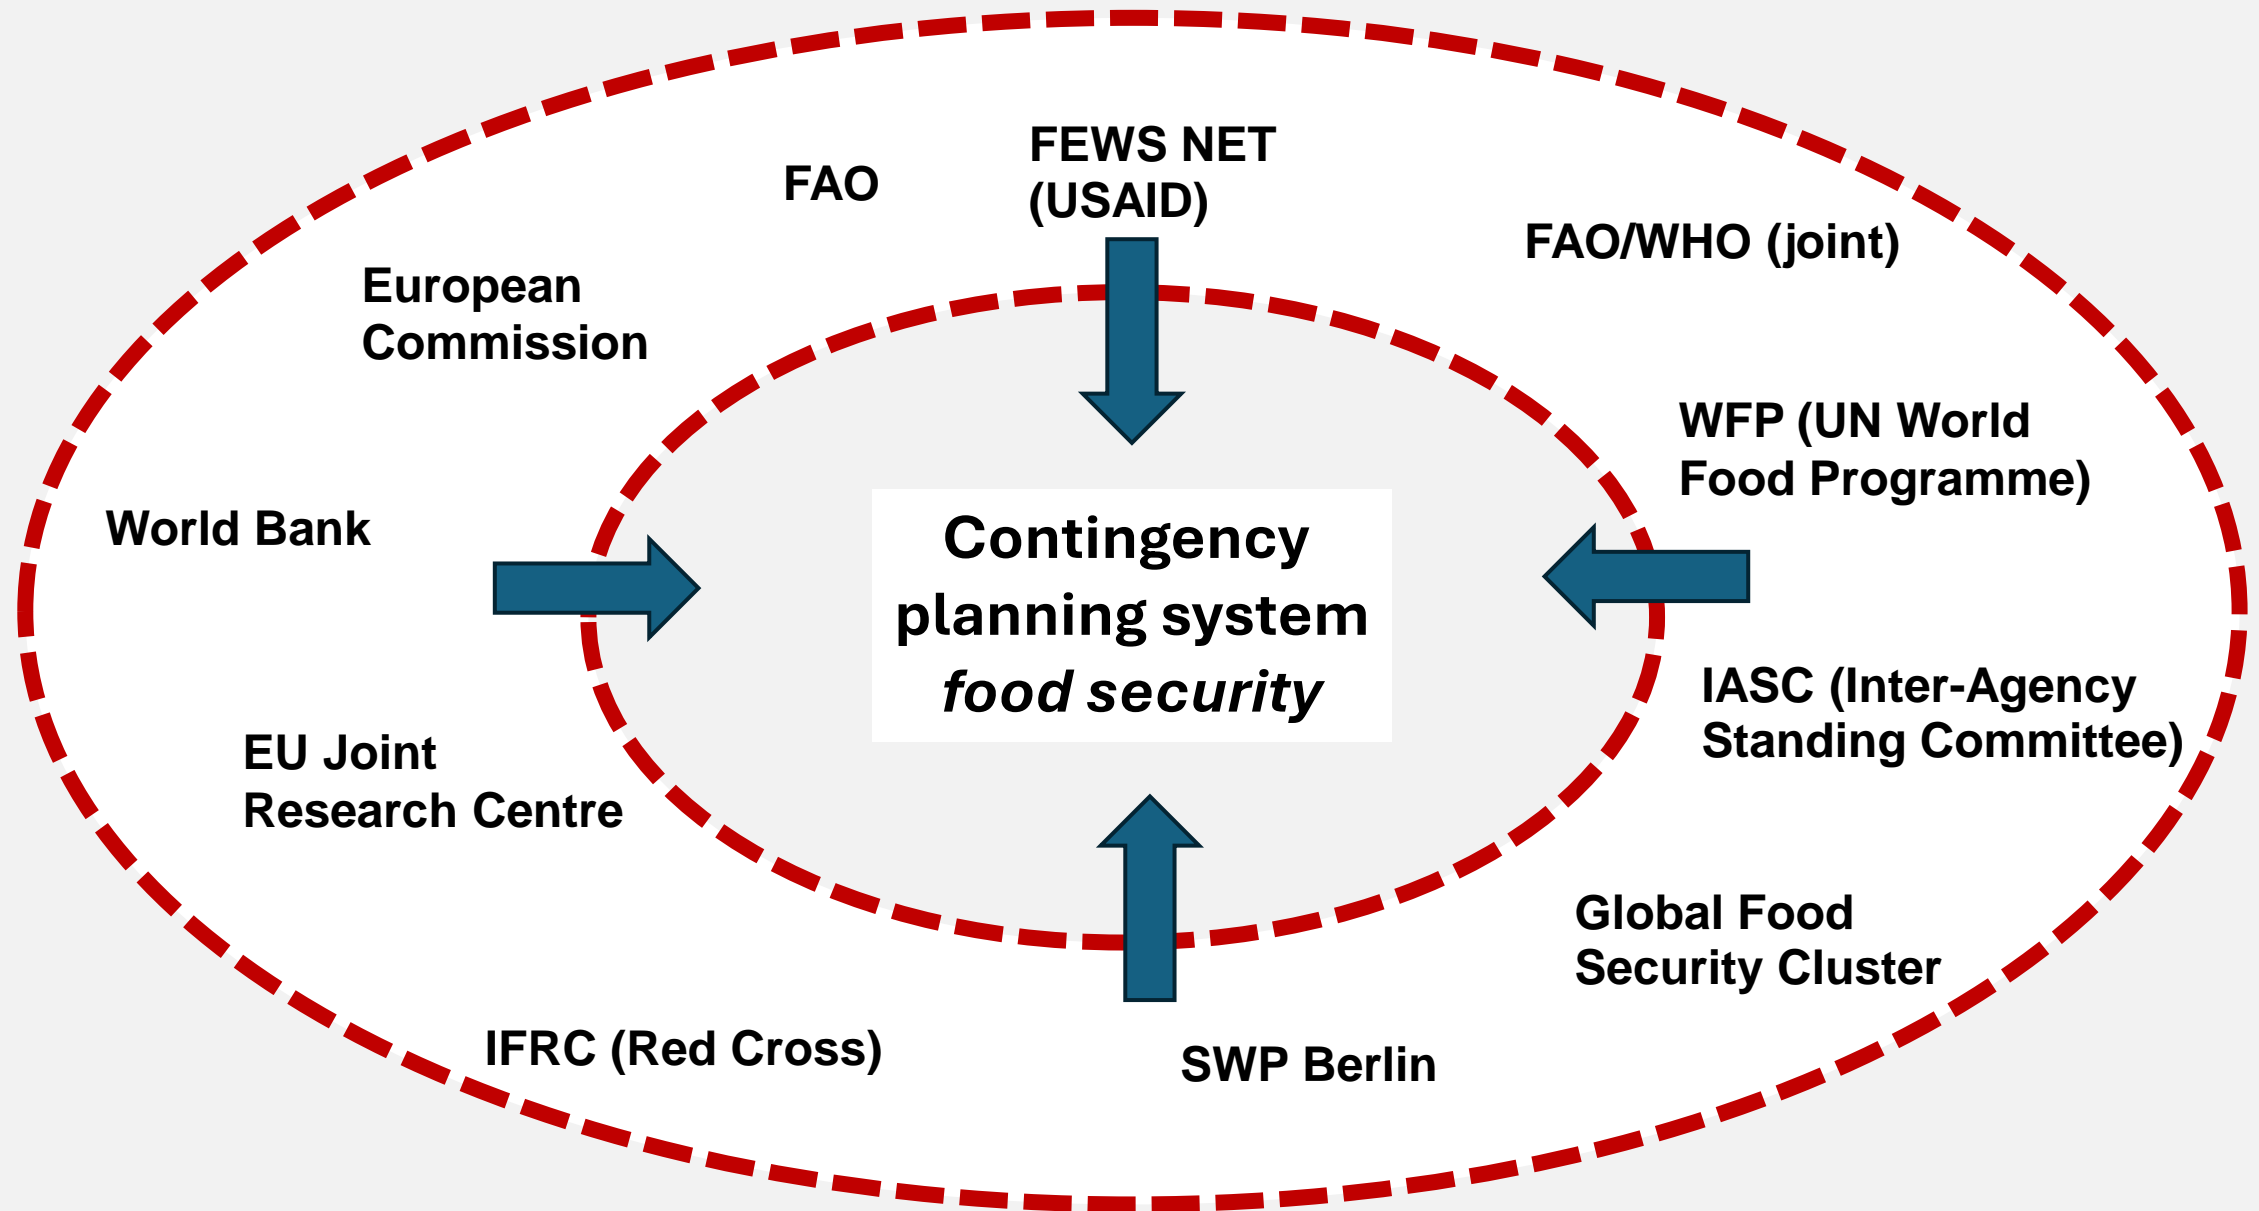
FAO

FEWS NET (USAID)

FAO/WHO (joint)

European Commission

WFP (UN World Food Programme)

World Bank

Contingency planning system *food security*

IASC (Inter-Agency Standing Committee)

EU Joint Research Centre

Global Food Security Cluster

IFRC (Red Cross)

SWP Berlin